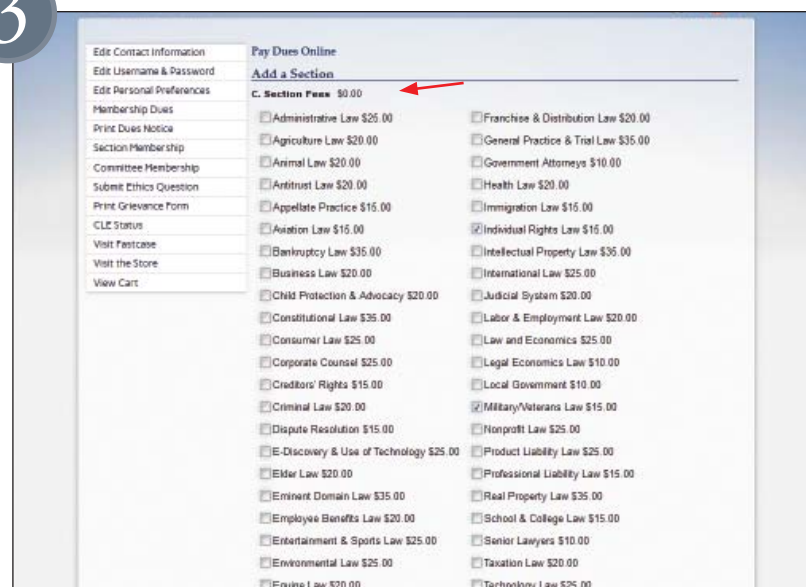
3

Edit Contact Information
Edit Username & Password
Edit Personal Preferences
Membership Dues
Print Dues Notice
Section Membership
Committee Membership
Submit Ethics Question
Print Grievance Form
CLE Status
Visit Fastcase
Visit the Store
View Cart

Pay Dues Online

Add a Section

C. Section Fees $0.00

Administrative Law $25.00
Agriculture Law $20.00
Animal Law $20.00
Antitrust Law $20.00
Appellate Practice $15.00
Aviation Law $15.00
Bankruptcy Law $35.00
Business Law $20.00
Child Protection & Advocacy $20.00
Constitutional Law $35.00
Consumer Law $25.00
Corporate Counsel $25.00
Creditors' Rights $15.00
Criminal Law $20.00
Dispute Resolution $15.00
E-Discovery & Use of Technology $25.00
Elder Law $20.00
Eminent Domain Law $35.00
Employee Benefits Law $20.00
Entertainment & Sports Law $25.00
Environmental Law $25.00
Equine Law $20.00

Franchise & Distribution Law $20.00
General Practice & Trial Law $35.00
Government Attorneys $10.00
Health Law $20.00
Immigration Law $15.00
Individual Rights Law $15.00
Intellectual Property Law $35.00
International Law $25.00
Judicial System $20.00
Labor & Employment Law $20.00
Law and Economics $25.00
Legal Economics Law $10.00
Local Government $10.00
Military/Veterans Law $15.00
Nonprofit Law $25.00
Product Liability Law $25.00
Professional Liability Law $15.00
Real Property Law $35.00
School & College Law $15.00
Senior Lawyers $10.00
Taxation Law $20.00
Technology Law $25.00